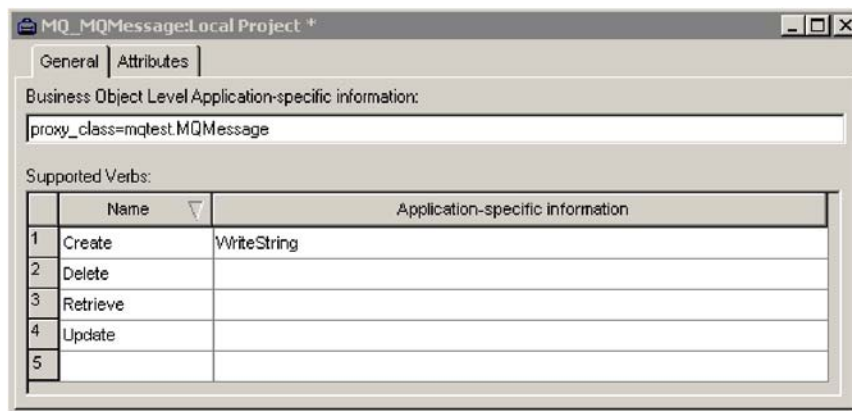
MQ_MQMessage:Local Project *

General | Attributes

Business Object Level Application-specific information:

proxy_class=mqtest.MQMessage

Supported Verbs:

| | Name | Application-specific information |
|---|---|---|
| 1 | Create | WriteString |
| 2 | Delete | |
| 3 | Retrieve | |
| 4 | Update | |
| 5 | | |